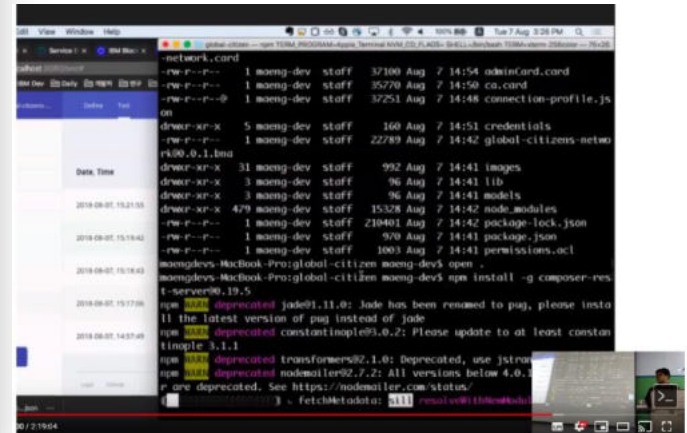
Edit View Window Help
100% Tue 7 Aug 3:26 PM
global-citizen — npm TERM_PROGRAM=Apple_Terminal ... — 76×26
Service I × IBM Bloc ×
Define Test
Date, Time
2018-08-07, 15:21:55
2018-08-07, 15:19:42
2018-08-07, 15:18:43
2018-08-07, 15:17:06
2018-08-07, 14:57:49

-network.card
-rw-r--r-- 1 maeng-dev staff 37100 Aug 7 14:54 adminCard.card
-rw-r--r-- 1 maeng-dev staff 35770 Aug 7 14:50 ca.card
-rw-r--r--@ 1 maeng-dev staff 37251 Aug 7 14:48 connection-profile.json
drwxr-xr-x 5 maeng-dev staff 160 Aug 7 14:51 credentials
-rw-r--r-- 1 maeng-dev staff 22789 Aug 7 14:42 global-citizens-network@0.1.bna
drwxr-xr-x 31 maeng-dev staff 992 Aug 7 14:41 images
drwxr-xr-x 3 maeng-dev staff 96 Aug 7 14:41 lib
drwxr-xr-x 3 maeng-dev staff 96 Aug 7 14:41 models
drwxr-xr-x 479 maeng-dev staff 15328 Aug 7 14:42 node_modules
-rw-r--r-- 1 maeng-dev staff 210401 Aug 7 14:42 package-lock.json
-rw-r--r-- 1 maeng-dev staff 970 Aug 7 14:42 package.json
-rw-r--r-- 1 maeng-dev staff 1003 Aug 7 14:41 permissions.acl
maengdevs-MacBook-Pro:global-citizen maeng-dev$ open .
maengdevs-MacBook-Pro:global-citizen maeng-dev$ npm install -g composer-rest-server@0.19.5
npm WARN deprecated jade@1.11.0: Jade has been renamed to pug, please install the latest version of pug instead of jade
npm WARN deprecated constantinople@3.0.2: Please update to at least constantinople 3.1.1
npm WARN deprecated transformers@2.1.0: Deprecated, use jstran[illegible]
npm WARN deprecated nodemailer@2.7.2: All versions below 4.0.1 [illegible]r are deprecated. See https://nodemailer.com/status/
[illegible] } . fetchMetadata: sill resolveWithNewModule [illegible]
0 / 2:19:04